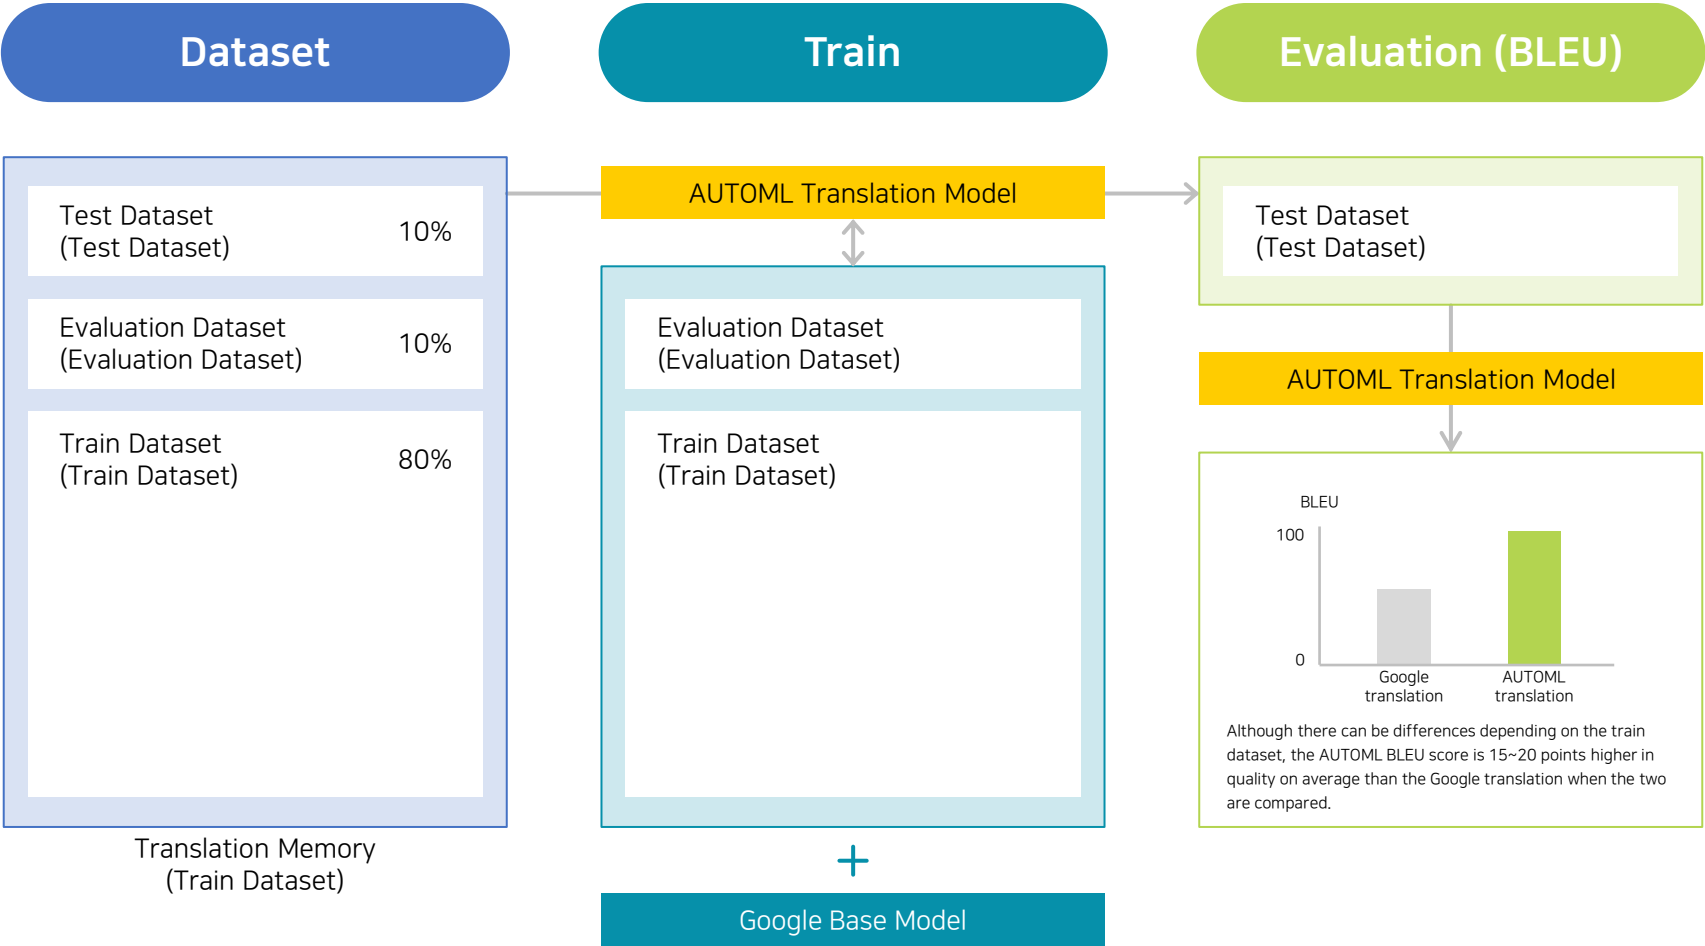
Dataset

Train

Evaluation (BLEU)

Test Dataset
(Test Dataset)
10%

Evaluation Dataset
(Evaluation Dataset)
10%

Train Dataset
(Train Dataset)
80%

Translation Memory
(Train Dataset)

AUTOML Translation Model

Evaluation Dataset
(Evaluation Dataset)

Train Dataset
(Train Dataset)

+

Google Base Model

Test Dataset
(Test Dataset)

AUTOML Translation Model

BLEU
100
0
Google translation
AUTOML translation

Although there can be differences depending on the train dataset, the AUTOML BLEU score is 15~20 points higher in quality on average than the Google translation when the two are compared.